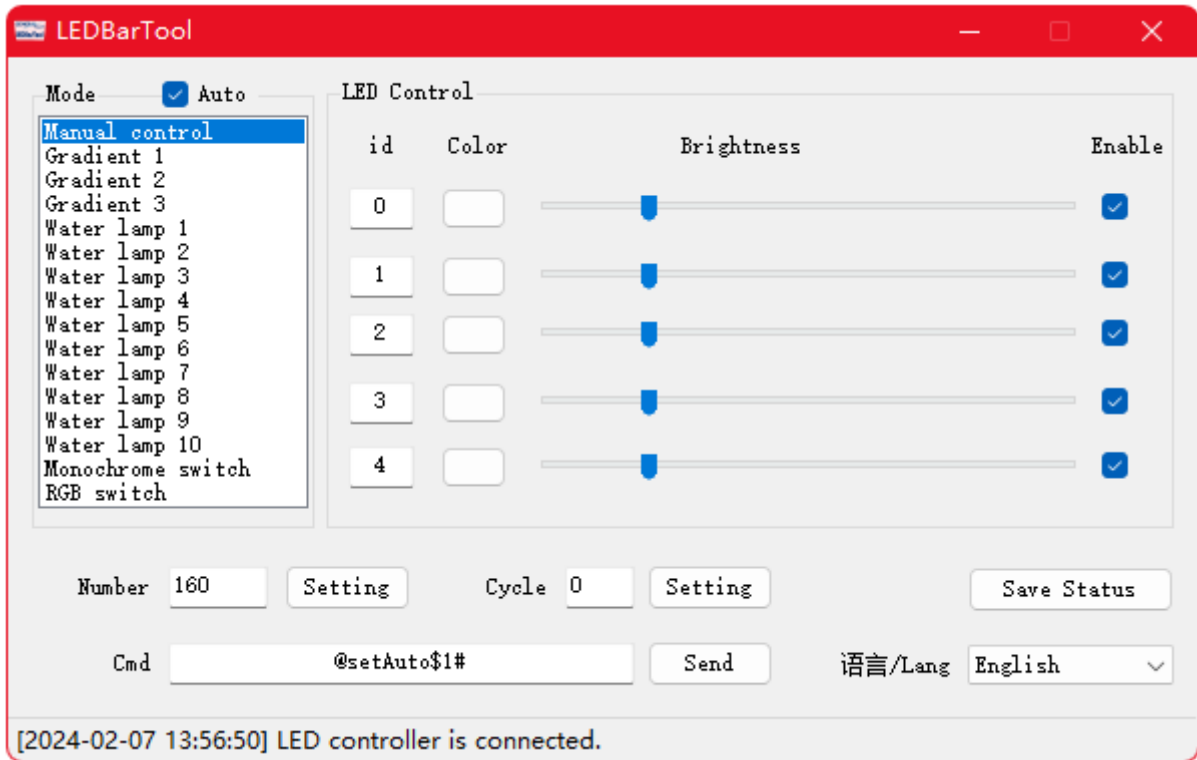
LEDBarTool

Mode
Auto

Manual control
Gradient 1
Gradient 2
Gradient 3
Water lamp 1
Water lamp 2
Water lamp 3
Water lamp 4
Water lamp 5
Water lamp 6
Water lamp 7
Water lamp 8
Water lamp 9
Water lamp 10
Monochrome switch
RGB switch

LED Control

| id | Color | Brightness | Enable |
|---|---|---|---|
| 0 | | | |
| 1 | | | |
| 2 | | | |
| 3 | | | |
| 4 | | | |

Number 160 Setting
Cycle 0 Setting
Save Status

Cmd @setAuto$1# Send
语言/Lang English

[2024-02-07 13:56:50] LED controller is connected.